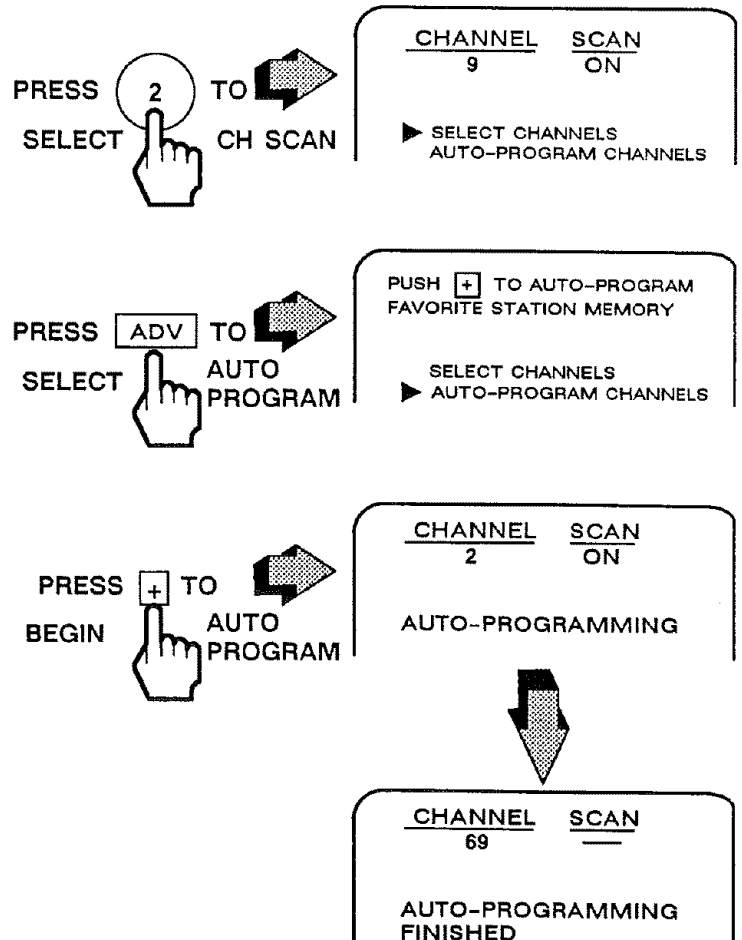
PRESS 2 TO SELECT CH SCAN

CHANNEL 9    SCAN ON

▶ SELECT CHANNELS
AUTO-PROGRAM CHANNELS

PRESS ADV TO SELECT AUTO PROGRAM

PUSH + TO AUTO-PROGRAM FAVORITE STATION MEMORY

SELECT CHANNELS
▶ AUTO-PROGRAM CHANNELS

PRESS + TO BEGIN AUTO PROGRAM

CHANNEL 2    SCAN ON

AUTO-PROGRAMMING

CHANNEL 69    SCAN —

AUTO-PROGRAMMING FINISHED